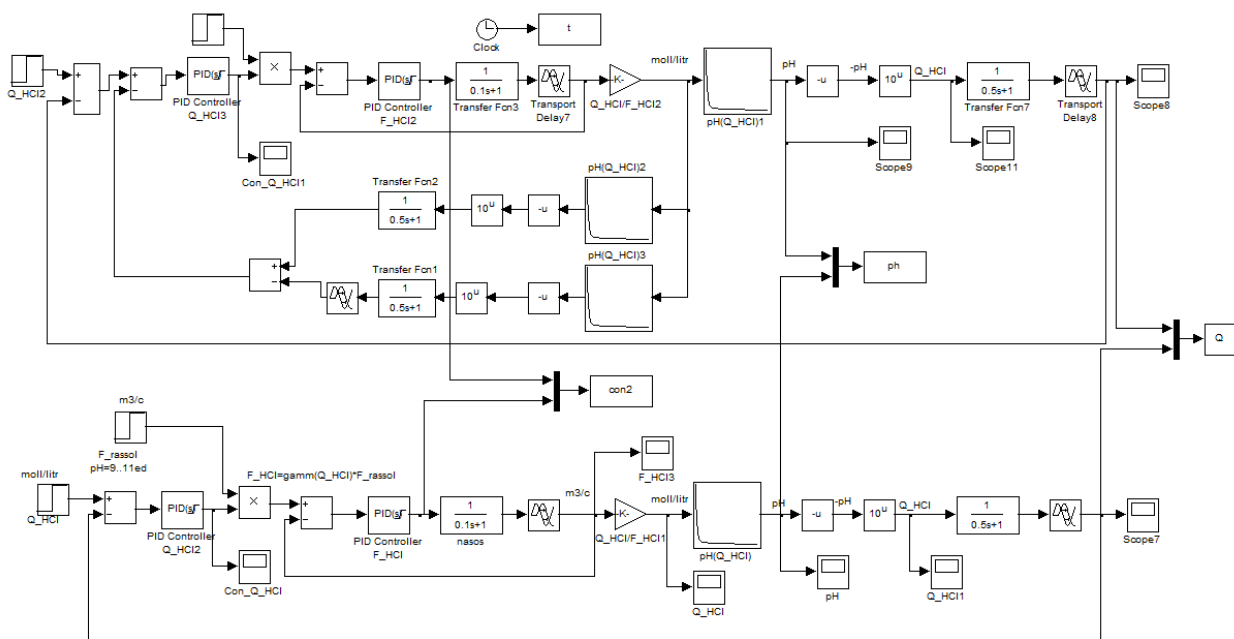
Clock
t
Q_HCl2
PID(s)
PID Controller Q_HCl3
×
PID(s)
PID Controller F_HCl2
$\frac{1}{0.1s+1}$
Transfer Fcn3
Transport Delay7
-K-
Q_HCl/F_HCl2
moll/litr
pH(Q_HCl)1
pH
-u
-pH
$10^u$
Q_HCl
$\frac{1}{0.5s+1}$
Transfer Fcn7
Transport Delay8
Scope8
Con_Q_HCl1
Scope9
Scope11
Transfer Fcn2
$\frac{1}{0.5s+1}$
$10^u$
-u
pH(Q_HCl)2
pH(Q_HCl)3
Transfer Fcn1
$\frac{1}{0.5s+1}$
$10^u$
-u
ph
Q
con2
m3/c
F_rassol pH=9..11ed
moll/litr
Q_HCl
PID(s)
PID Controller Q_HCl2
F_HCl=gamm(Q_HCl)*F_rassol
×
PID(s)
PID Controller F_HCl
$\frac{1}{0.1s+1}$
nasos
m3/c
F_HCl3
-K-
Q_HCl/F_HCl1
moll/litr
pH(Q_HCl)
pH
-u
-pH
$10^u$
Q_HCl
$\frac{1}{0.5s+1}$
Scope7
Con_Q_HCl
Q_HCl
pH
Q_HCl1